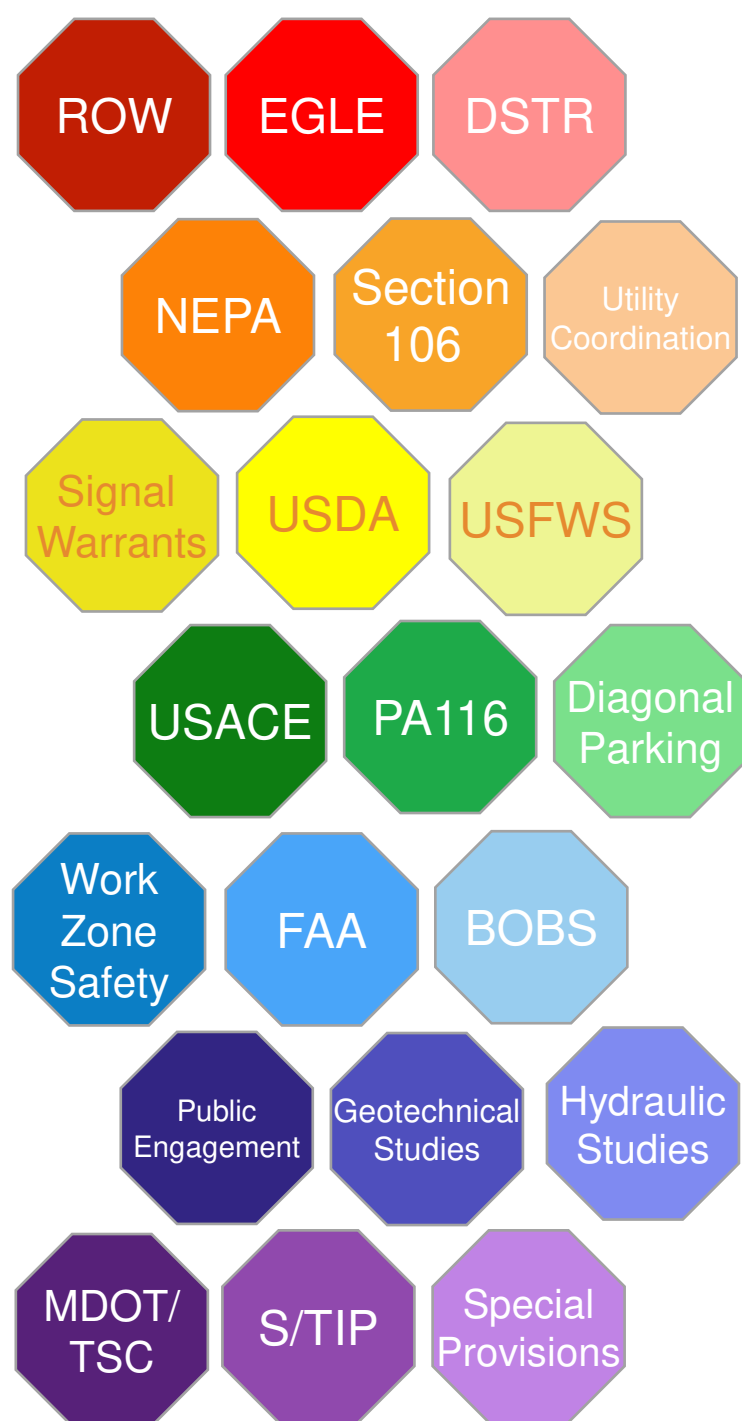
ROW

EGLE

DSTR

NEPA

Section 106

Utility Coordination

Signal Warrants

USDA

USFWS

USACE

PA116

Diagonal Parking

Work Zone Safety

FAA

BOBS

Public Engagement

Geotechnical Studies

Hydraulic Studies

MDOT/ TSC

S/TIP

Special Provisions